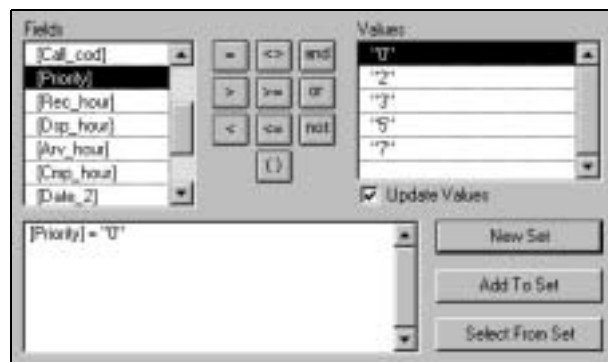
Fields
[Call_cod]
[Priority]
[Rec_hour]
[Dsp_hour]
[Arv_hour]
[Cmp_hour]
[Date_2]

=
<>
and
>
>=
or
<
<=
not
( )

Values
"0"
"2"
"3"
"5"
"7"

Update Values

[Priority] = "0"

New Set
Add To Set
Select From Set